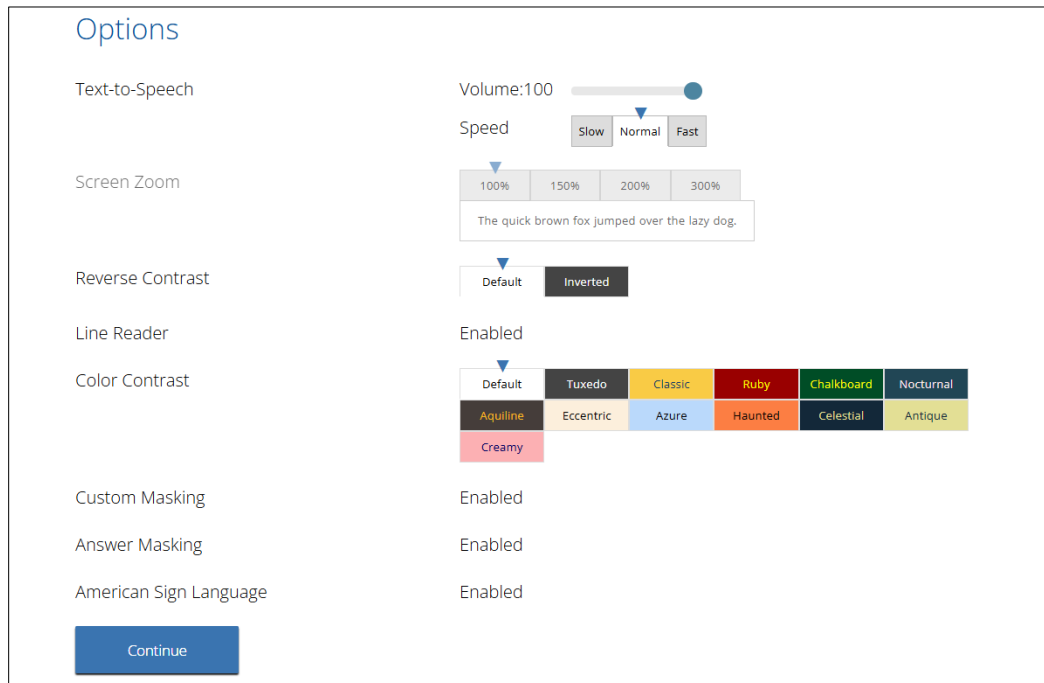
Options

Text-to-Speech

Volume:100

Speed

Slow Normal Fast

Screen Zoom

100% 150% 200% 300%

The quick brown fox jumped over the lazy dog.

Reverse Contrast

Default Inverted

Line Reader

Enabled

Color Contrast

Default Tuxedo Classic Ruby Chalkboard Nocturnal
Aquiline Eccentric Azure Haunted Celestial Antique
Creamy

Custom Masking

Enabled

Answer Masking

Enabled

American Sign Language

Enabled

Continue